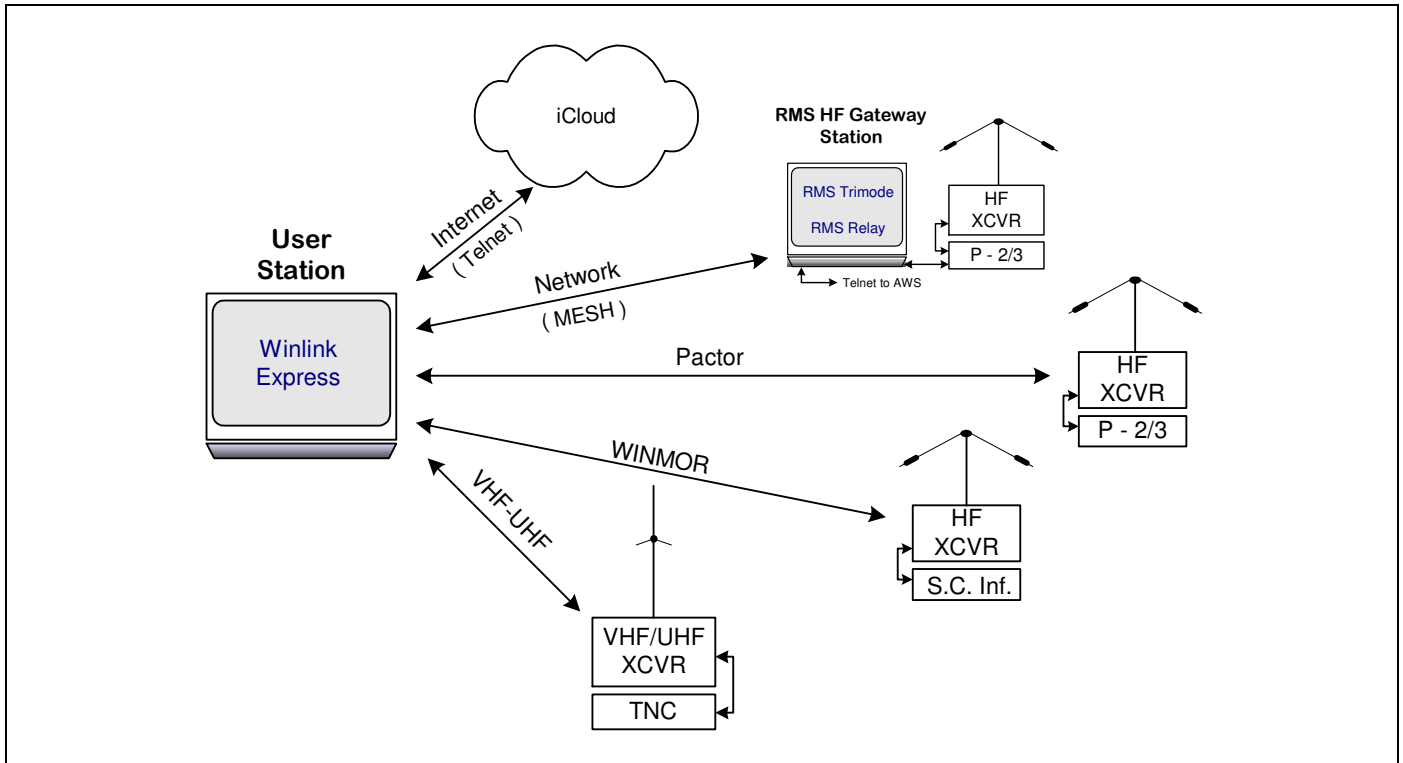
iCloud

RMS HF Gateway Station

RMS Trimode

RMS Relay

HF XCVR

P - 2/3

Telnet to AWS

User Station

Winlink Express

Internet ( Telnet )

Network ( MESH )

Pactor

HF XCVR

P - 2/3

WINMOR

HF XCVR

S.C. Inf.

VHF-UHF

VHF/UHF XCVR

TNC